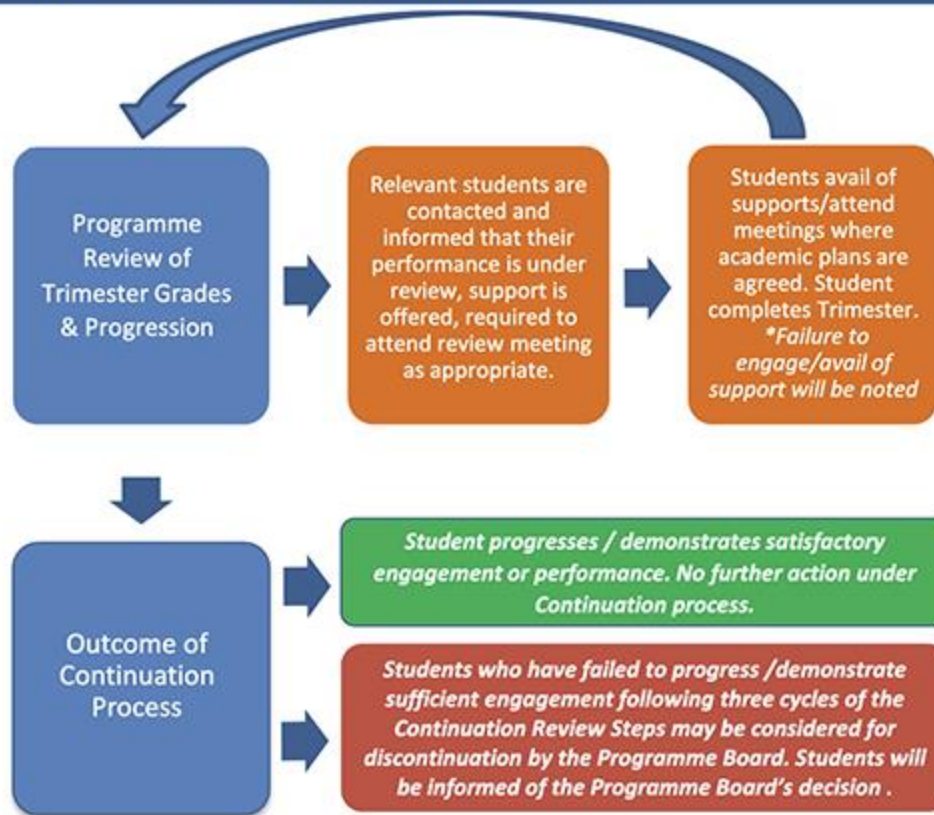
Programme Review of Trimester Grades & Progression

Relevant students are contacted and informed that their performance is under review, support is offered, required to attend review meeting as appropriate.

Students avail of supports/attend meetings where academic plans are agreed. Student completes Trimester. *Failure to engage/avail of support will be noted

Outcome of Continuation Process

Student progresses / demonstrates satisfactory engagement or performance. No further action under Continuation process.

Students who have failed to progress /demonstrate sufficient engagement following three cycles of the Continuation Review Steps may be considered for discontinuation by the Programme Board. Students will be informed of the Programme Board's decision .